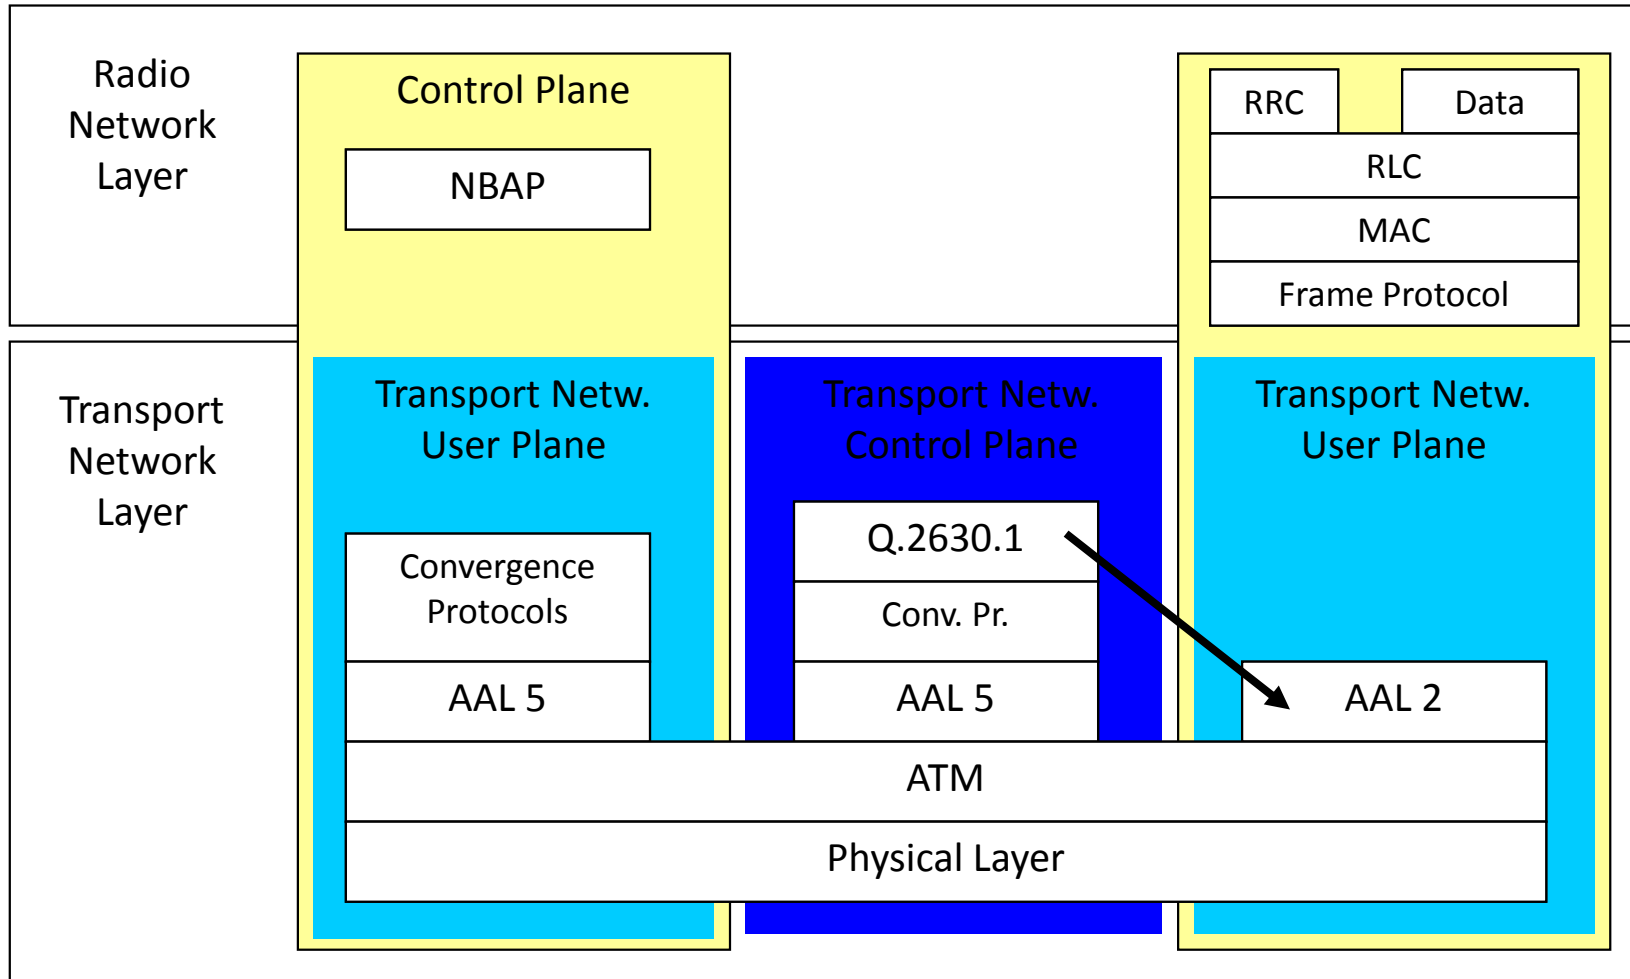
Radio Network Layer

Control Plane

NBAP

RRC

Data

RLC

MAC

Frame Protocol

Transport Network Layer

Transport Netw. User Plane

Convergence Protocols

AAL 5

Transport Netw. Control Plane

Q.2630.1

Conv. Pr.

AAL 5

Transport Netw. User Plane

AAL 2

ATM

Physical Layer